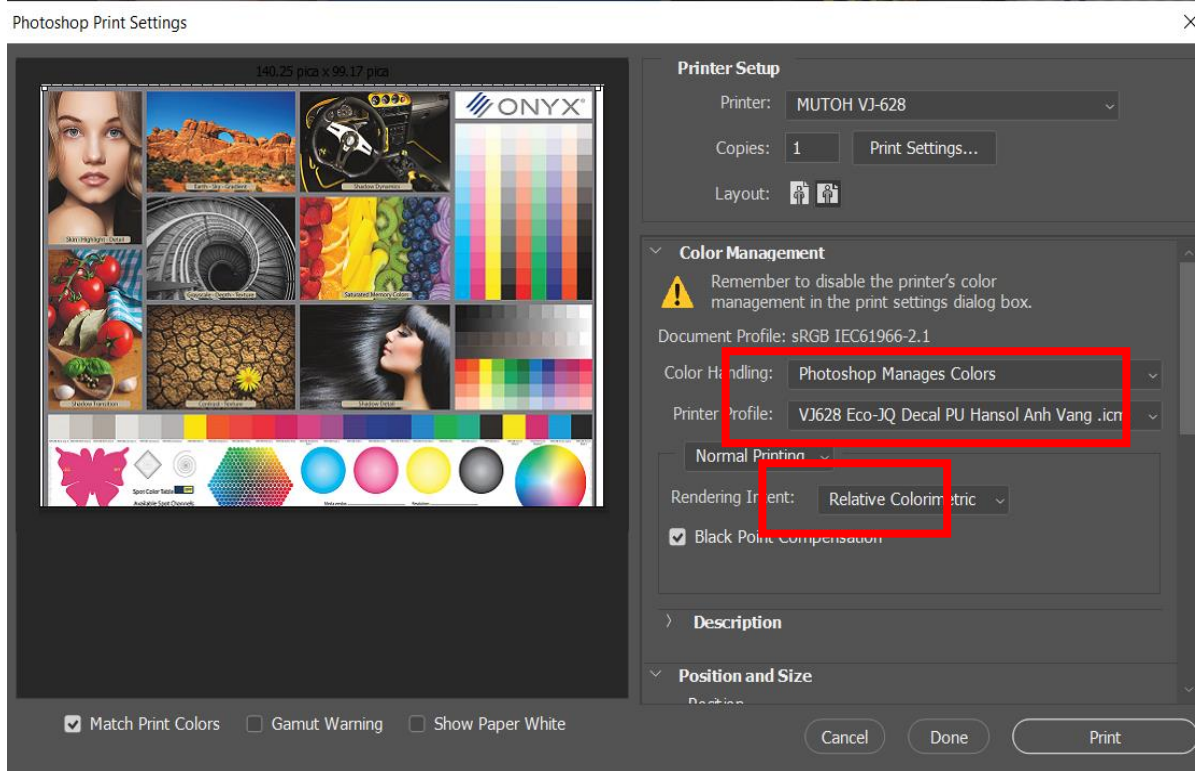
Photoshop Print Settings

140.25 pica x 99.17 pica

ONYX

Skin Highlight · Detail

Earth · Sky · Gradient

Shadow Dynamics

Grayscale · Depth · Texture

Saturated Memory Colors

Shadow Transition

Contrast · Texture

Shadow Detail

Spot Color Table

Available Spot Channels

Printer Setup

Printer: MUTOH VJ-628

Copies: 1 Print Settings...

Layout:

Color Management

Remember to disable the printer's color management in the print settings dialog box.

Document Profile: sRGB IEC61966-2.1

Color Handling: Photoshop Manages Colors

Printer Profile: VJ628 Eco-JQ Decal PU Hansol Anh Vang .icm

Normal Printing

Rendering Intent: Relative Colorimetric

Black Point Compensation

Description

Position and Size

Position

Match Print Colors Gamut Warning Show Paper White

Cancel Done Print